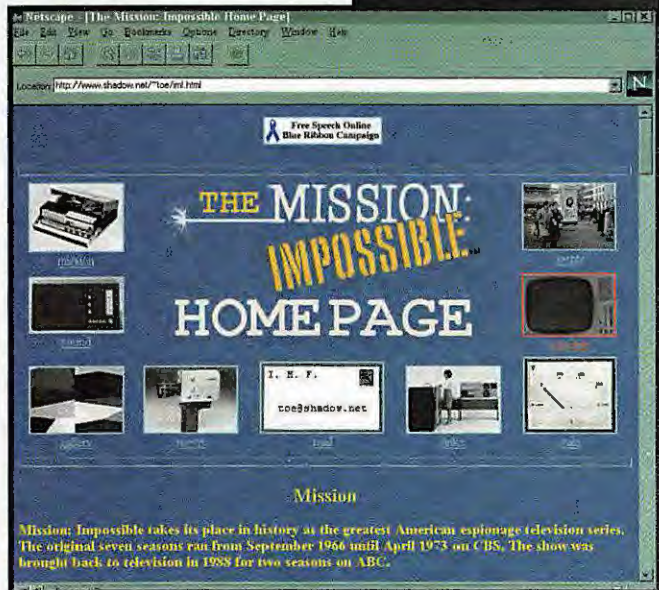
Netscape - [The Mission: Impossible Home Page]

File Edit View Go Bookmarks Options Directory Window Help

Location: http://www.shadow.net/~toe/iml.html

N

Free Speech Online
Blue Ribbon Campaign

THE MISSION: IMPOSSIBLE HOME PAGE

mission

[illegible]

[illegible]

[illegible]

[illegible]

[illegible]

I. M. F.

toe@shadow.net

mail

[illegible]

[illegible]

Mission

Mission: Impossible takes its place in history as the greatest American espionage television series. The original seven seasons ran from September 1966 until April 1973 on CBS. The show was brought back to television in 1988 for two seasons on ABC.